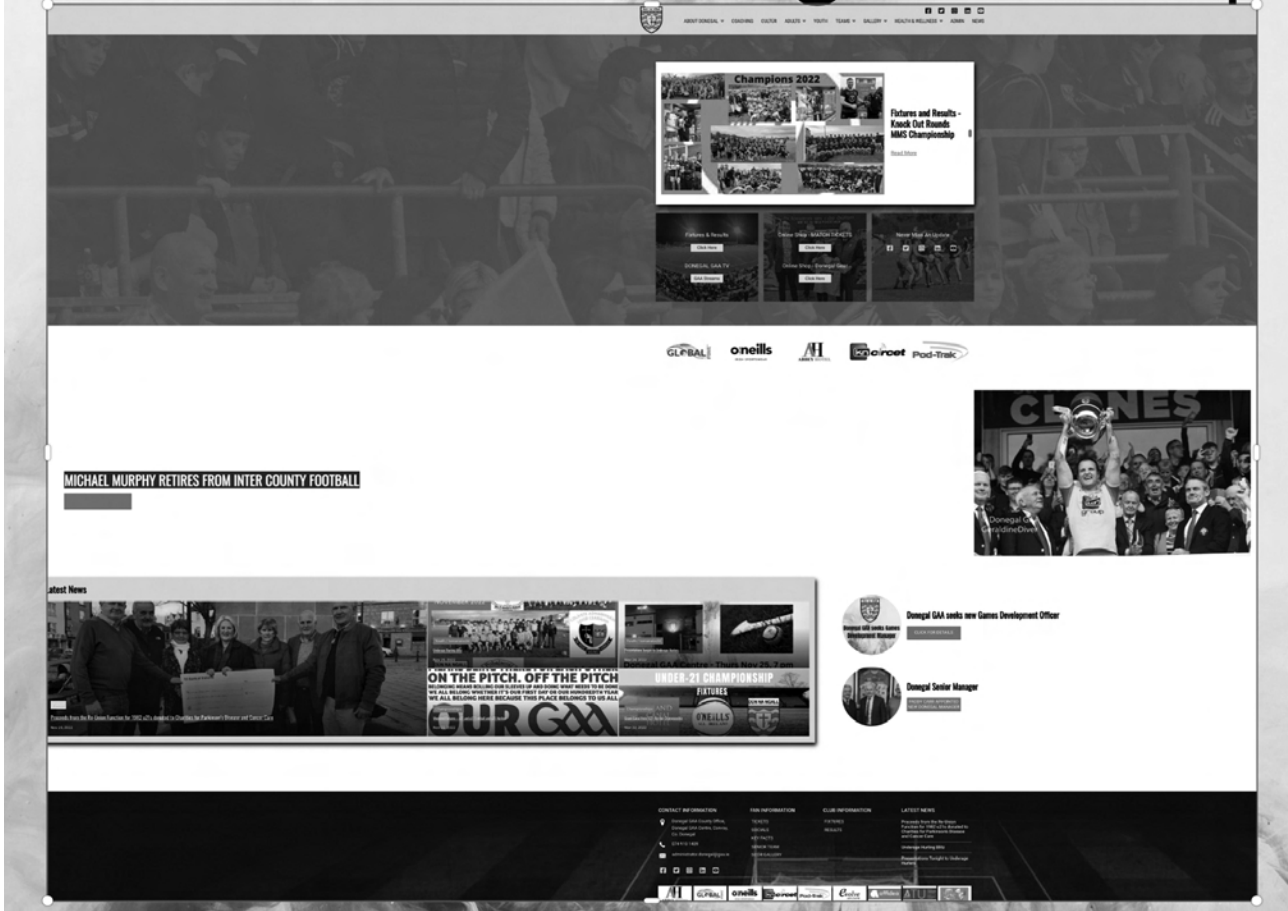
ABOUT DONEGAL · COACHING · CULTÚR · ADULTS · YOUTH · TEAMS · GALLERY · HEALTH & WELLNESS · ADMIN · NEWS

Champions 2022

Fixtures and Results - Knock Out Rounds MMS Championship

Read More

Fixtures & Results
Click Here

DONEGAL GAA TV
GAA Streams

Online Shop - MATCH TICKETS
Click Here

Online Shop - Donegal Gear
Click Here

Never Miss An Update

GLOBAL
o'neills
AH
circet
Pod-Trak

CLONES

MICHAEL MURPHY RETIRES FROM INTER COUNTY FOOTBALL

Latest News

ON THE PITCH. OFF THE PITCH

OUR GAA

UNDER-21 CHAMPIONSHIP

FIXTURES

O'NEILLS

Donegal GAA seeks new Games Development Officer

CLICK FOR DETAILS

Donegal Senior Manager

CONTACT INFORMATION
FAN INFORMATION
CLUB INFORMATION
LATEST NEWS

Donegal GAA County Offices, Donegal GAA Centre, Convoy, Co. Donegal

TICKETS
FIXTURES
RESULTS

GLOBAL
o'neills
circet
Pod-Trak